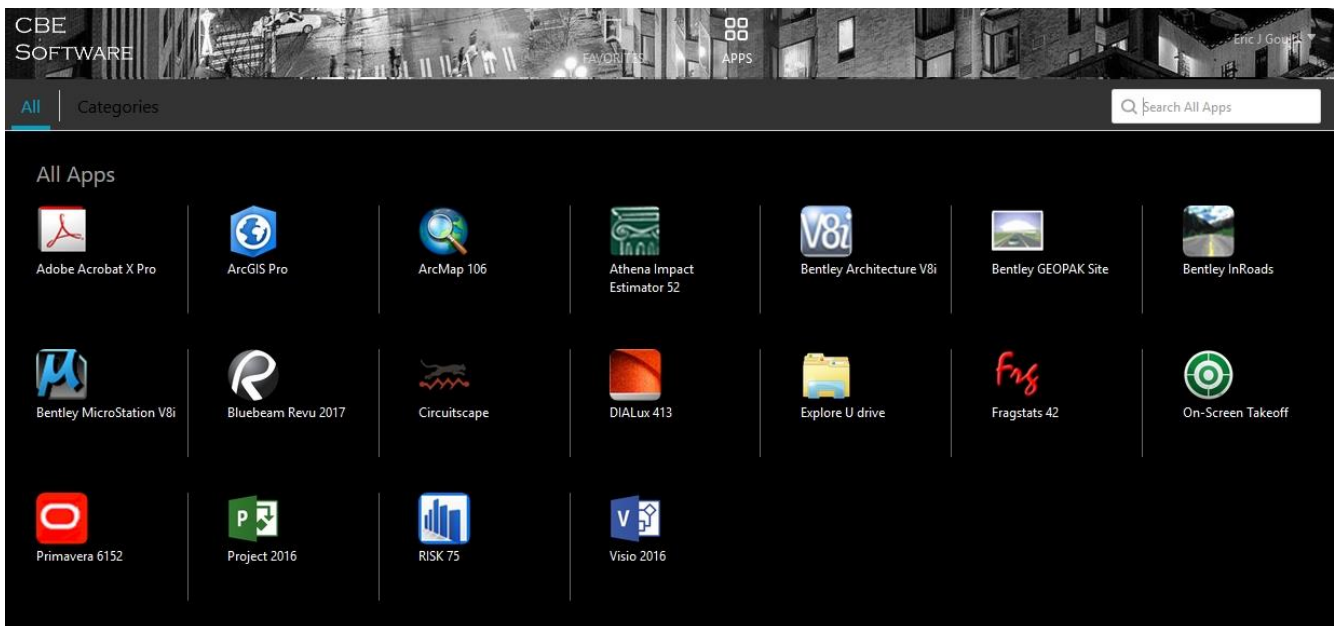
CBE SOFTWARE

FAVORITES

APPS

Eric J Gould

All | Categories

Search All Apps

All Apps

Adobe Acrobat X Pro

ArcGIS Pro

ArcMap 106

Athena Impact Estimator 52

V8i

Bentley Architecture V8i

Bentley GEOPAK Site

Bentley InRoads

Bentley MicroStation V8i

Bluebeam Revu 2017

Circuitscape

DIALux 413

Explore U drive

Frg

Fragstats 42

On-Screen Takeoff

Primavera 6152

P

Project 2016

RISK 75

V

Visio 2016